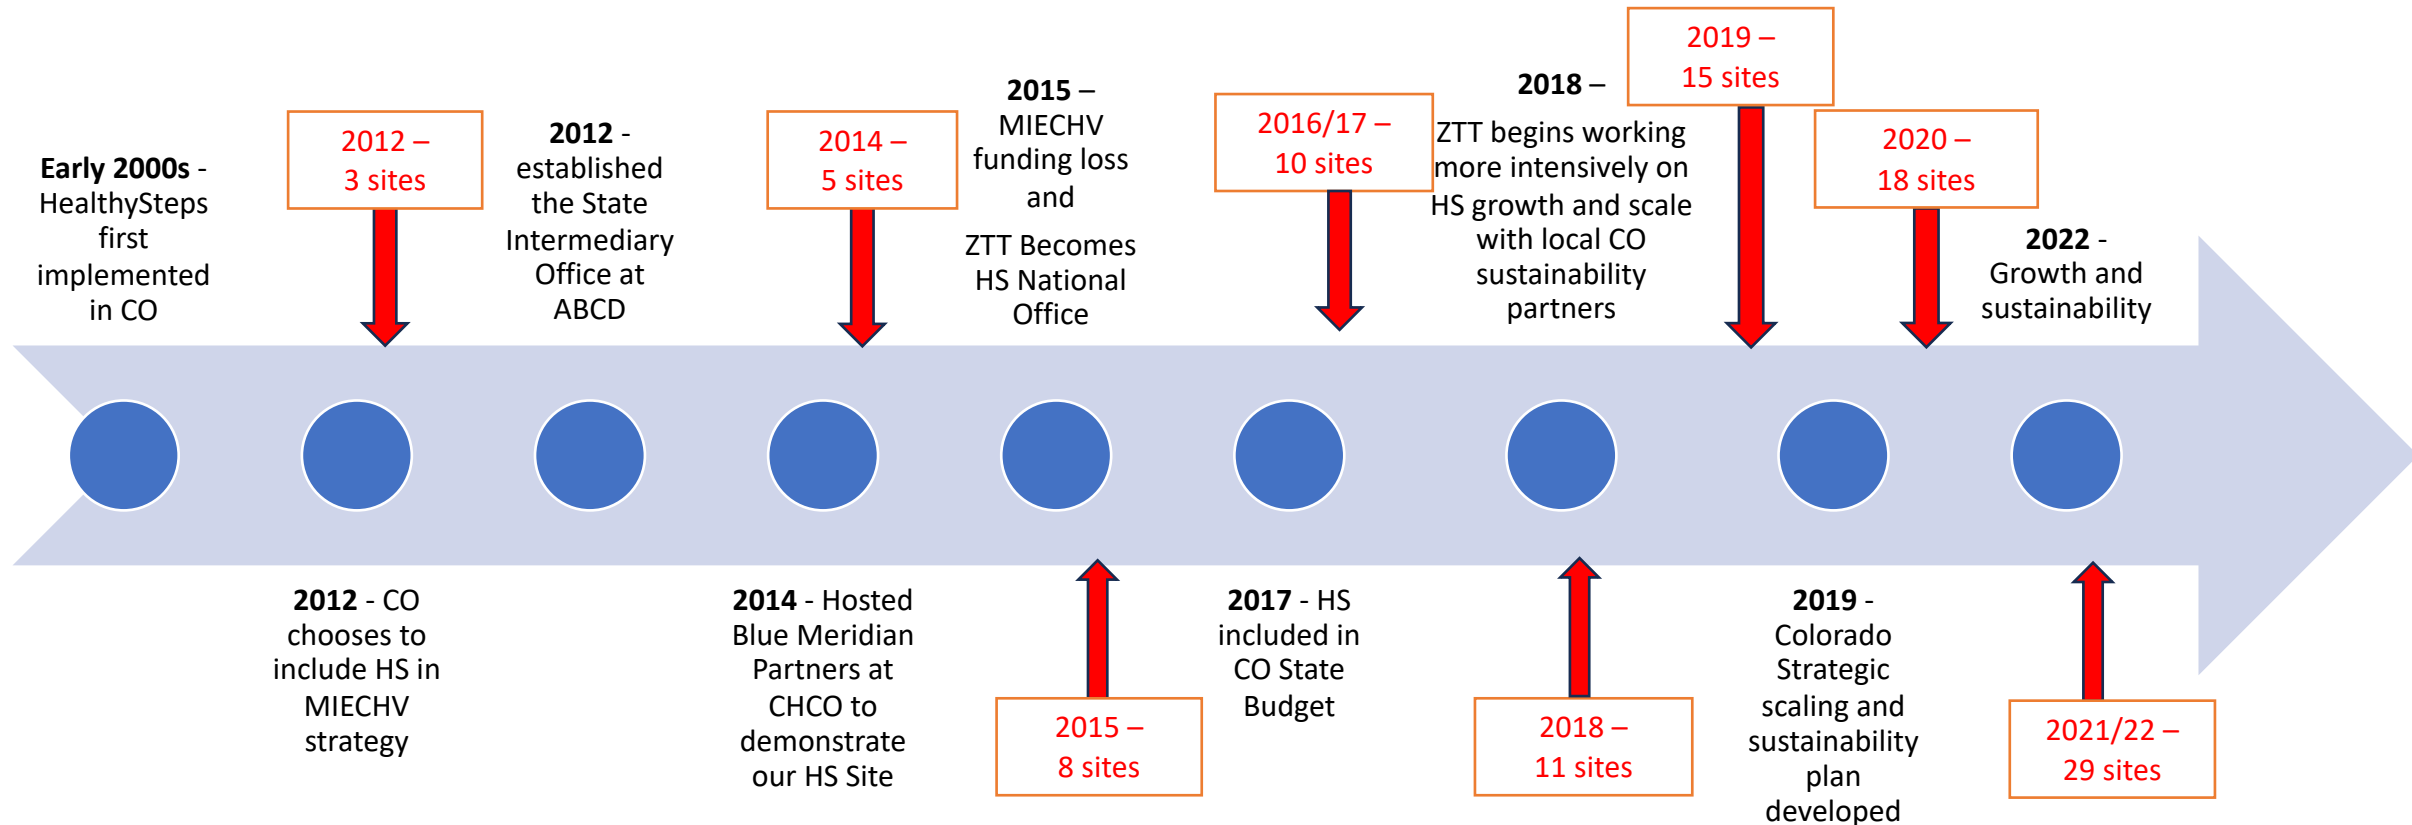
Early 2000s - HealthySteps first implemented in CO

2012 – 3 sites

2012 - established the State Intermediary Office at ABCD

2014 – 5 sites

2015 – MIECHV funding loss and

ZTT Becomes HS National Office

2016/17 – 10 sites

2018 – ZTT begins working more intensively on HS growth and scale with local CO sustainability partners

2019 – 15 sites

2020 – 18 sites

2022 - Growth and sustainability

2012 - CO chooses to include HS in MIECHV strategy

2014 - Hosted Blue Meridian Partners at CHCO to demonstrate our HS Site

2015 – 8 sites

2017 - HS included in CO State Budget

2018 – 11 sites

2019 - Colorado Strategic scaling and sustainability plan developed

2021/22 – 29 sites